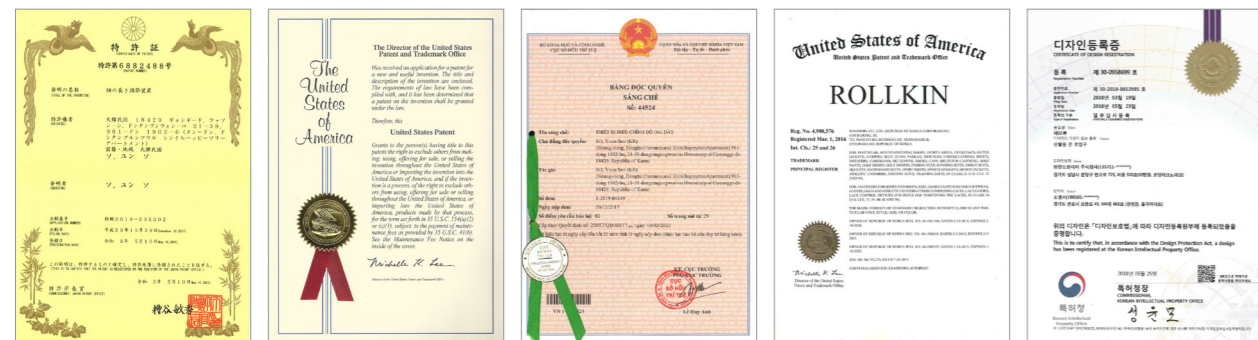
特 許 証
CERTIFICATE OF PATENT

特許第6882488号
PATENT NUMBER

発明の名称
TITLE OF THE INVENTION
細の長さ調節装置

特許権者
PATENTEE

発明者
INVENTOR
ソ, ユン ソ

出願番号
APPLICATION NUMBER
特願2019-531302

出願日
FILING DATE
平成29年11月20日

登録日
REGISTRATION DATE
令和3年5月10日

特許庁長官
COMMISSIONER, JAPAN PATENT OFFICE

The
United
States
of
America

The Director of the United States Patent and Trademark Office

Has received an application for a patent for a new and useful invention. The title and description of the invention are enclosed. The requirements of law have been complied with, and it has been determined that a patent on the invention shall be granted under the law.

Therefore, this

United States Patent

Grants to the person(s) having title to this patent the right to exclude others from making, using, offering for sale, or selling the invention throughout the United States of America or importing the invention into the United States of America, and if the invention is a process, of the right to exclude others from using, offering for sale or selling throughout the United States of America, or importing into the United States of America, products made by that process, for the term set forth in 35 U.S.C. 154(a)(2) or (c)(1), subject to the payment of maintenance fees as provided by 35 U.S.C. 41(b). See the Maintenance Fee Notice on the inside of the cover.

Michelle K. Lee

Director of the United States Patent and Trademark Office

BỘ KHOA HỌC VÀ CÔNG NGHỆ
CỤC SỞ HỮU TRÍ TUỆ
CỘNG HÒA XÃ HỘI CHỦ NGHĨA VIỆT NAM
Độc lập - Tự do - Hạnh phúc

BẰNG ĐỘC QUYỀN
SÁNG CHẾ
Số: 44524

Tên sáng chế:
THIẾT BỊ ĐIỀU CHỈNH ĐỘ DÀI DÂY
Chủ Bằng độc quyền:
SO, Yoon-Seo (KR)
Tác giả:
SO, Yoon-Seo (KR)
Số đơn:
1-2019-04110
Ngày nộp đơn:
20/11/2017
Số điểm yêu cầu bảo hộ: 92
Số trang mô tả: 29

KT. CỤC TRƯỞNG
PHÓ CỤC TRƯỞNG

Lê Huy Anh

United States of America
United States Patent and Trademark Office

ROLLKIN

Reg. No. 4,900,976
Registered Mar. 1, 2016
Int. Cl.: 25 and 26

TRADEMARK
PRINCIPAL REGISTER

Director of the United States Patent and Trademark Office

디자인등록증
CERTIFICATE OF DESIGN REGISTRATION

등 록 제 30-0958699 호

2018년 05월 25일

특허청장
COMMISSIONER,
KOREAN INTELLECTUAL PROPERTY OFFICE

특허청
Korean Intellectual Property Office

This is to certify that, in accordance with the Design Protection Act, a design has been registered at the Korean Intellectual Property Office.